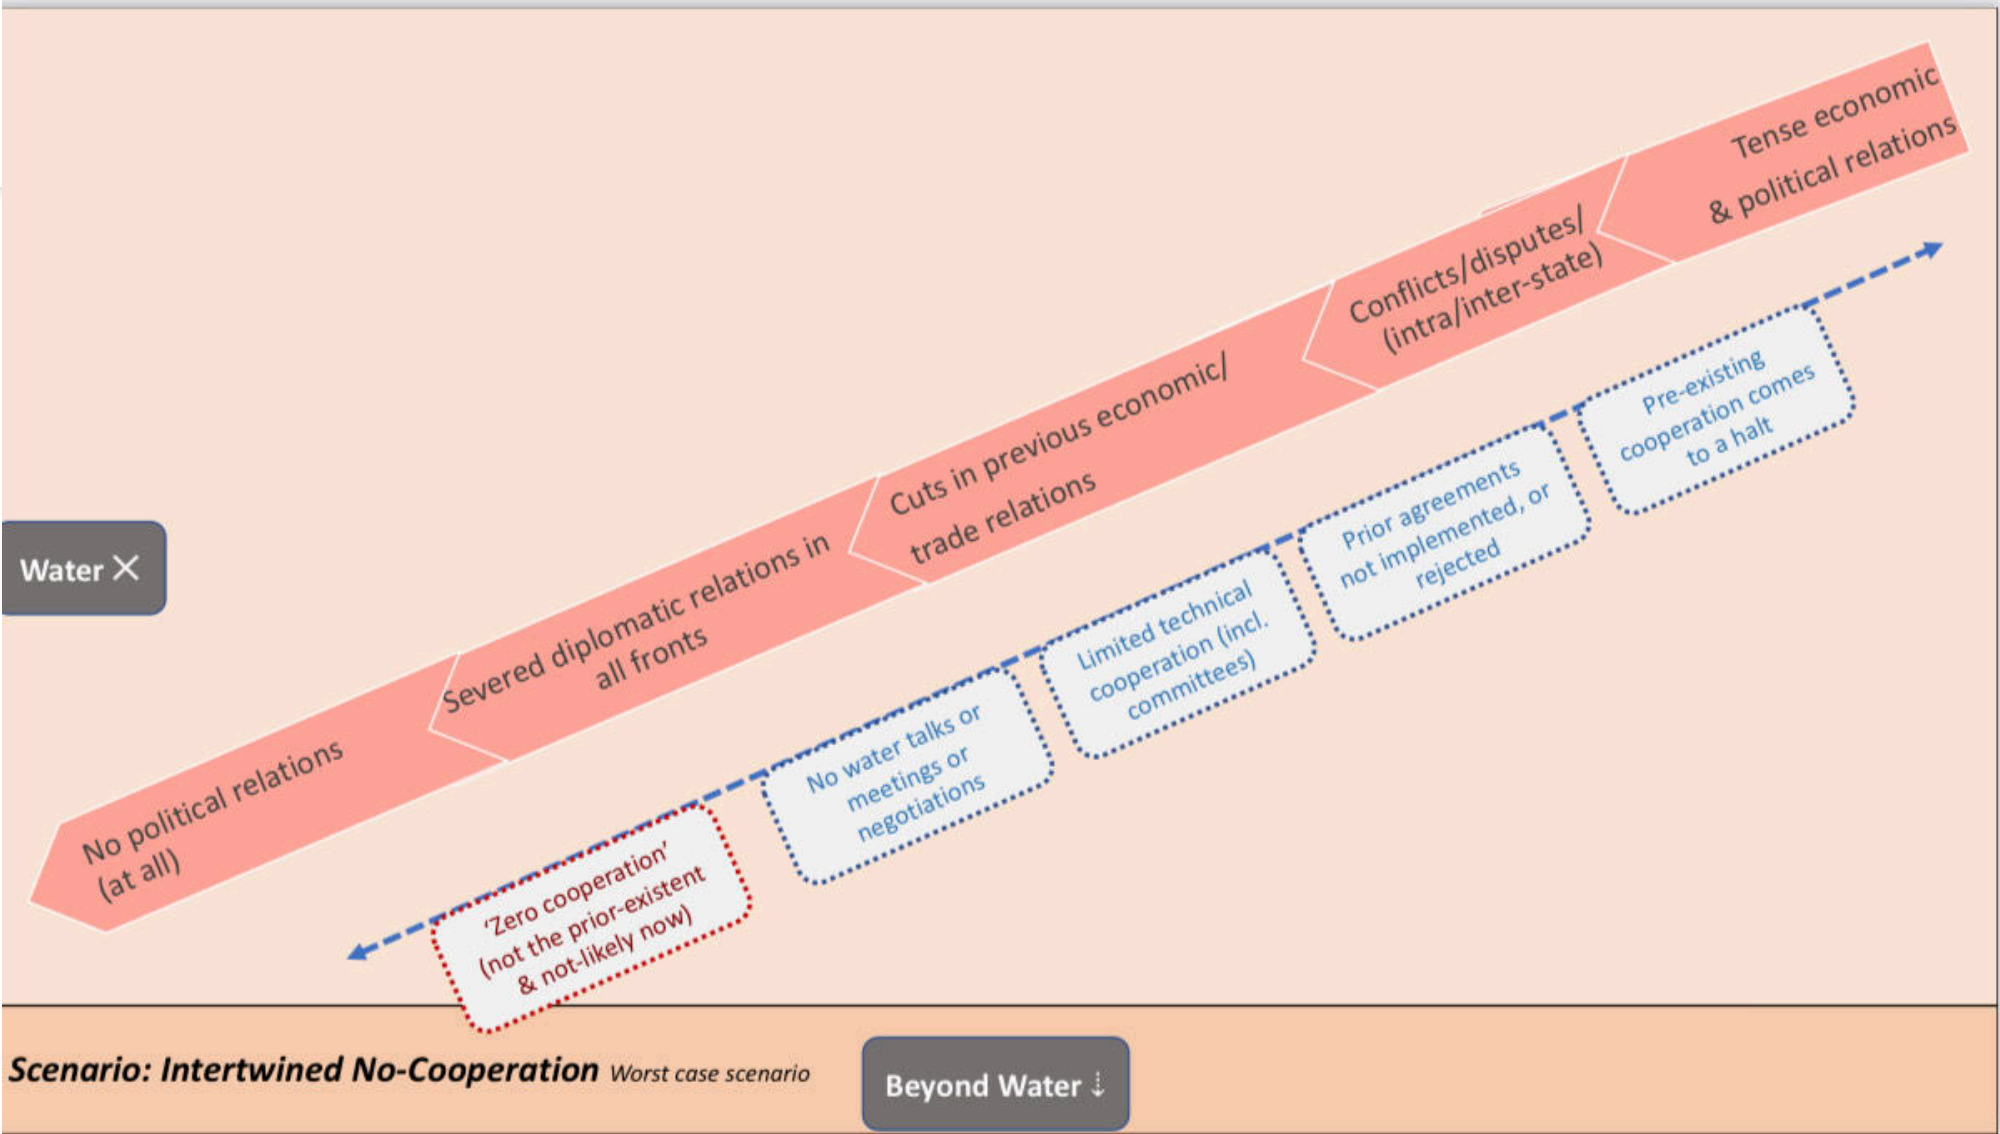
Tense economic & political relations

Conflicts/disputes/ (intra/inter-state)

Cuts in previous economic/ trade relations

Severed diplomatic relations in all fronts

No political relations (at all)

Water ✕

Pre-existing cooperation comes to a halt

Prior agreements not implemented, or rejected

Limited technical cooperation (incl. committees)

No water talks or meetings or negotiations

'Zero cooperation' (not the prior-existent & not-likely now)

Scenario: Intertwined No-Cooperation Worst case scenario

Beyond Water ⇣